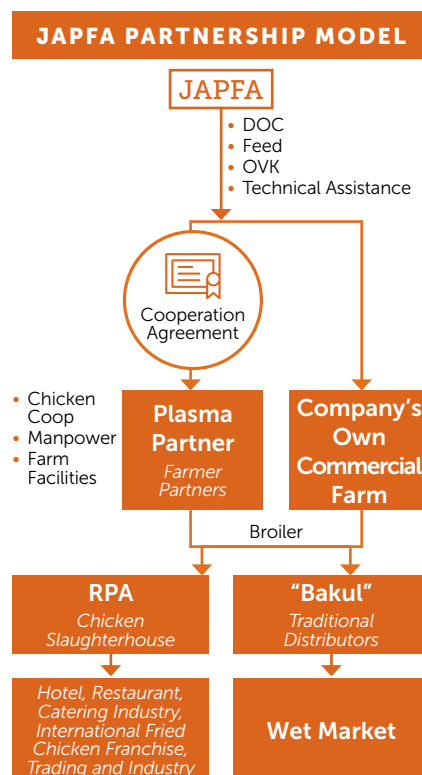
JAPFA PARTNERSHIP MODEL

JAPFA

- DOC
- Feed
- OVK
- Technical Assistance

Cooperation Agreement

- Chicken Coop
- Manpower
- Farm Facilities

Plasma Partner
Farmer Partners

Company's Own Commercial Farm

Broiler

RPA
Chicken Slaughterhouse

"Bakul"
Traditional Distributors

Hotel, Restaurant, Catering Industry, International Fried Chicken Franchise, Trading and Industry

Wet Market